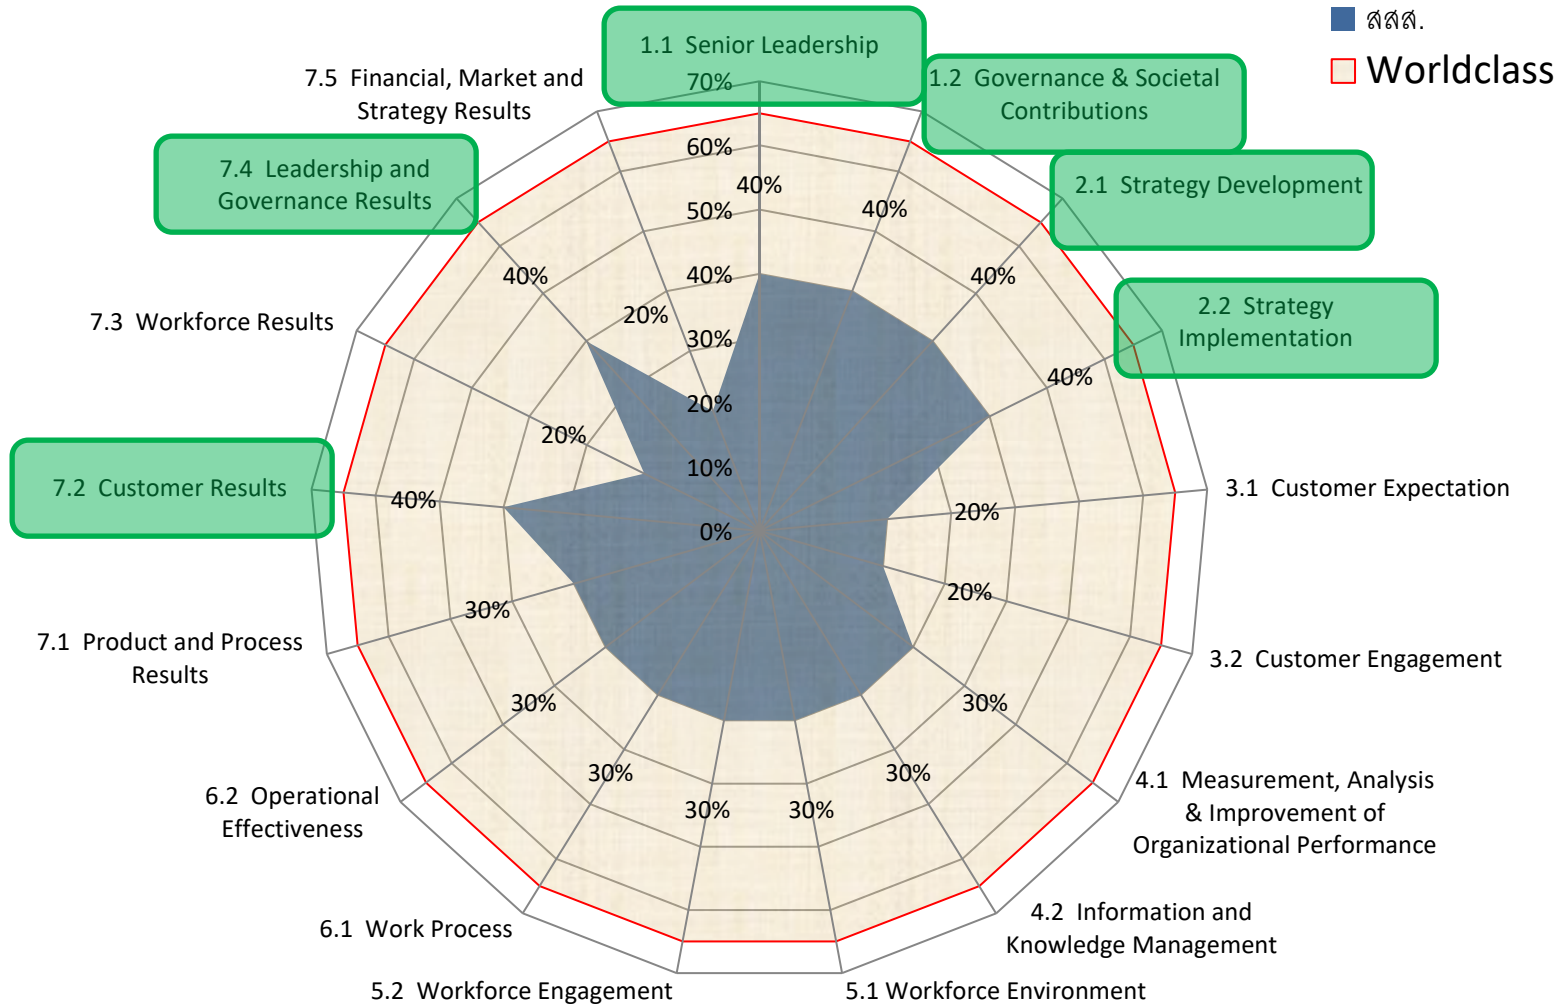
สสส.
Worldclass

1.1 Senior Leadership
70%
60%
50%
40%
30%
20%
10%
0%
40%

1.2 Governance & Societal Contributions
40%

2.1 Strategy Development
40%

2.2 Strategy Implementation
40%

3.1 Customer Expectation
20%

3.2 Customer Engagement
20%

4.1 Measurement, Analysis & Improvement of Organizational Performance
30%

4.2 Information and Knowledge Management
30%

5.1 Workforce Environment
30%

5.2 Workforce Engagement
30%

6.1 Work Process
30%

6.2 Operational Effectiveness
30%

7.1 Product and Process Results
30%

7.2 Customer Results
40%

7.3 Workforce Results
20%

7.4 Leadership and Governance Results
40%

7.5 Financial, Market and Strategy Results
20%